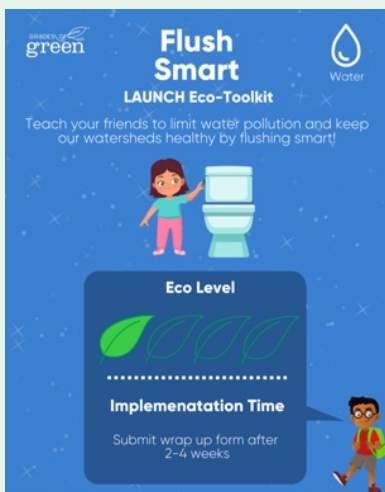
GRADES OF green

Flush Smart

Water

LAUNCH Eco-Toolkit

Teach your friends to limit water pollution and keep our watersheds healthy by flushing smart!

Eco Level

Implemenatation Time

Submit wrap up form after 2-4 weeks